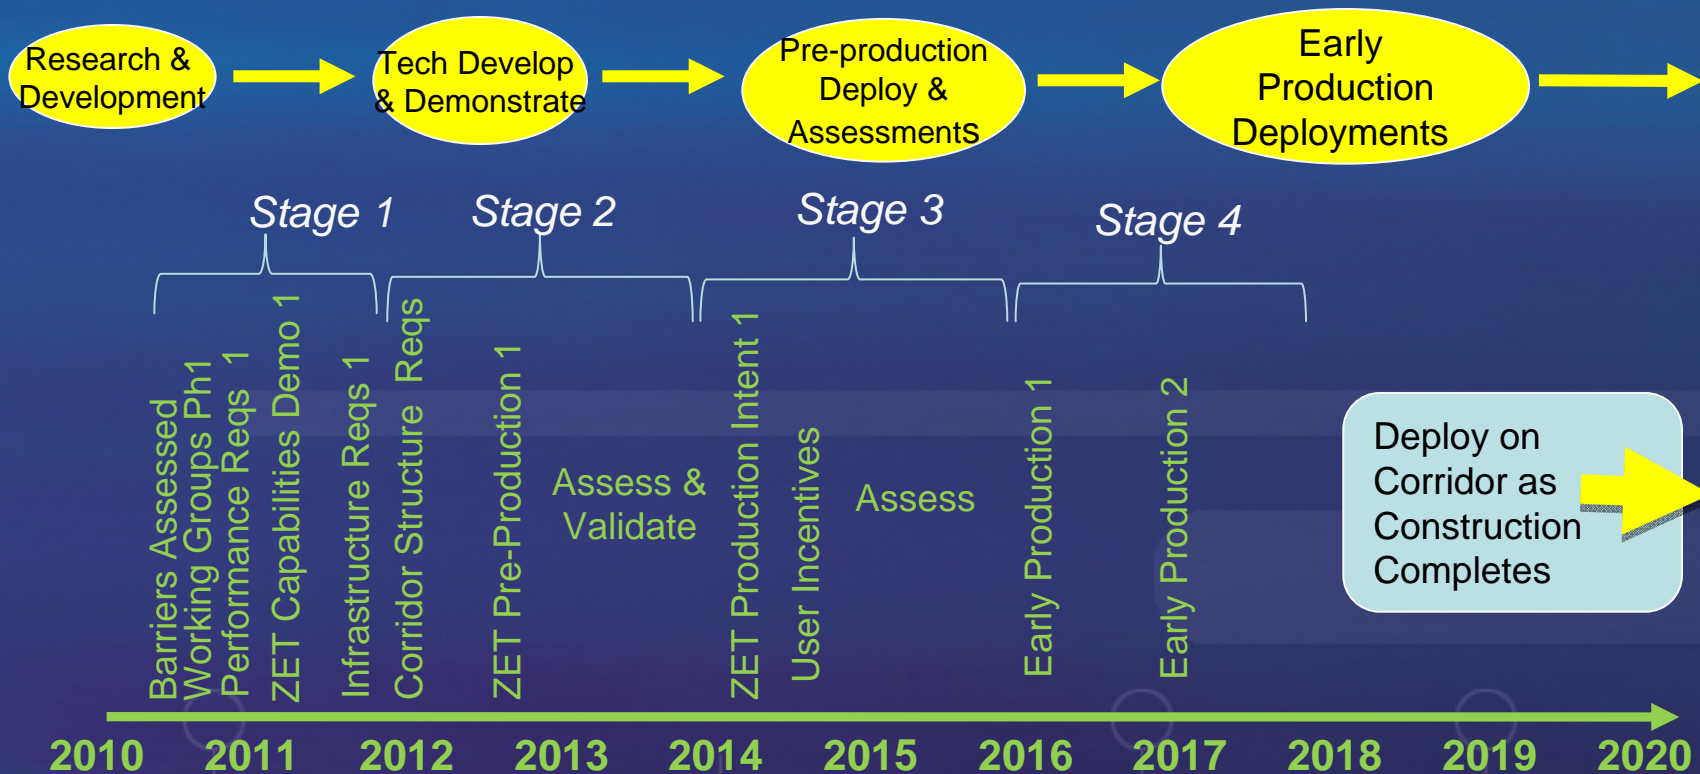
Research & Development

Tech Develop & Demonstrate

Pre-production Deploy & Assessments

Early Production Deployments

Stage 1

Stage 2

Stage 3

Stage 4

Barriers Assessed

Working Groups Ph1

Performance Reqs 1

ZET Capabilities Demo 1

Infrastructure Reqs 1

Corridor Structure Reqs

ZET Pre-Production 1

Assess & Validate

ZET Production Intent 1

User Incentives

Assess

Early Production 1

Early Production 2

Deploy on Corridor as Construction Completes

2010 2011 2012 2013 2014 2015 2016 2017 2018 2019 2020